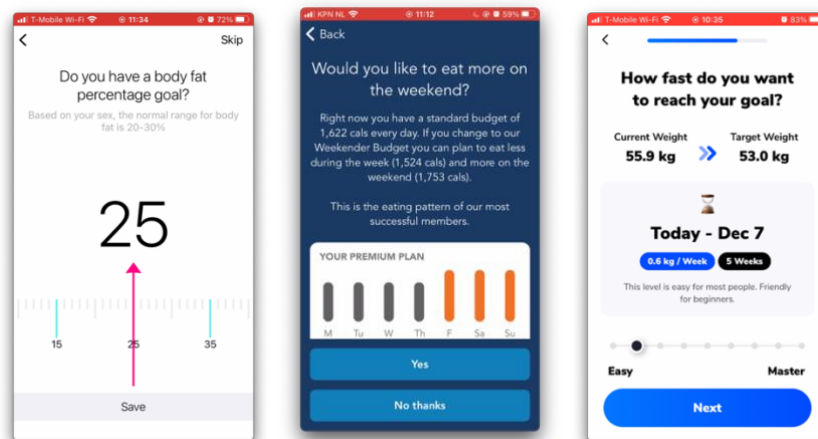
T-Mobile Wi-Fi 11:34 72%

<

Skip

Do you have a body fat percentage goal?

Based on your sex, the normal range for body fat is 20-30%

25

15

25

35

Save

KPN NL 11:12 59%

< Back

Would you like to eat more on the weekend?

Right now you have a standard budget of 1,622 cals every day. If you change to our Weekender Budget you can plan to eat less during the week (1,524 cals) and more on the weekend (1,753 cals).

This is the eating pattern of our most successful members.

YOUR PREMIUM PLAN

M Tu W Th F Sa Su

Yes

No thanks

T-Mobile Wi-Fi 10:35 83%

<

How fast do you want to reach your goal?

Current Weight
55.9 kg

Target Weight
53.0 kg

Today - Dec 7

0.6 kg / Week

5 Weeks

This level is easy for most people. Friendly for beginners.

Easy

Master

Next